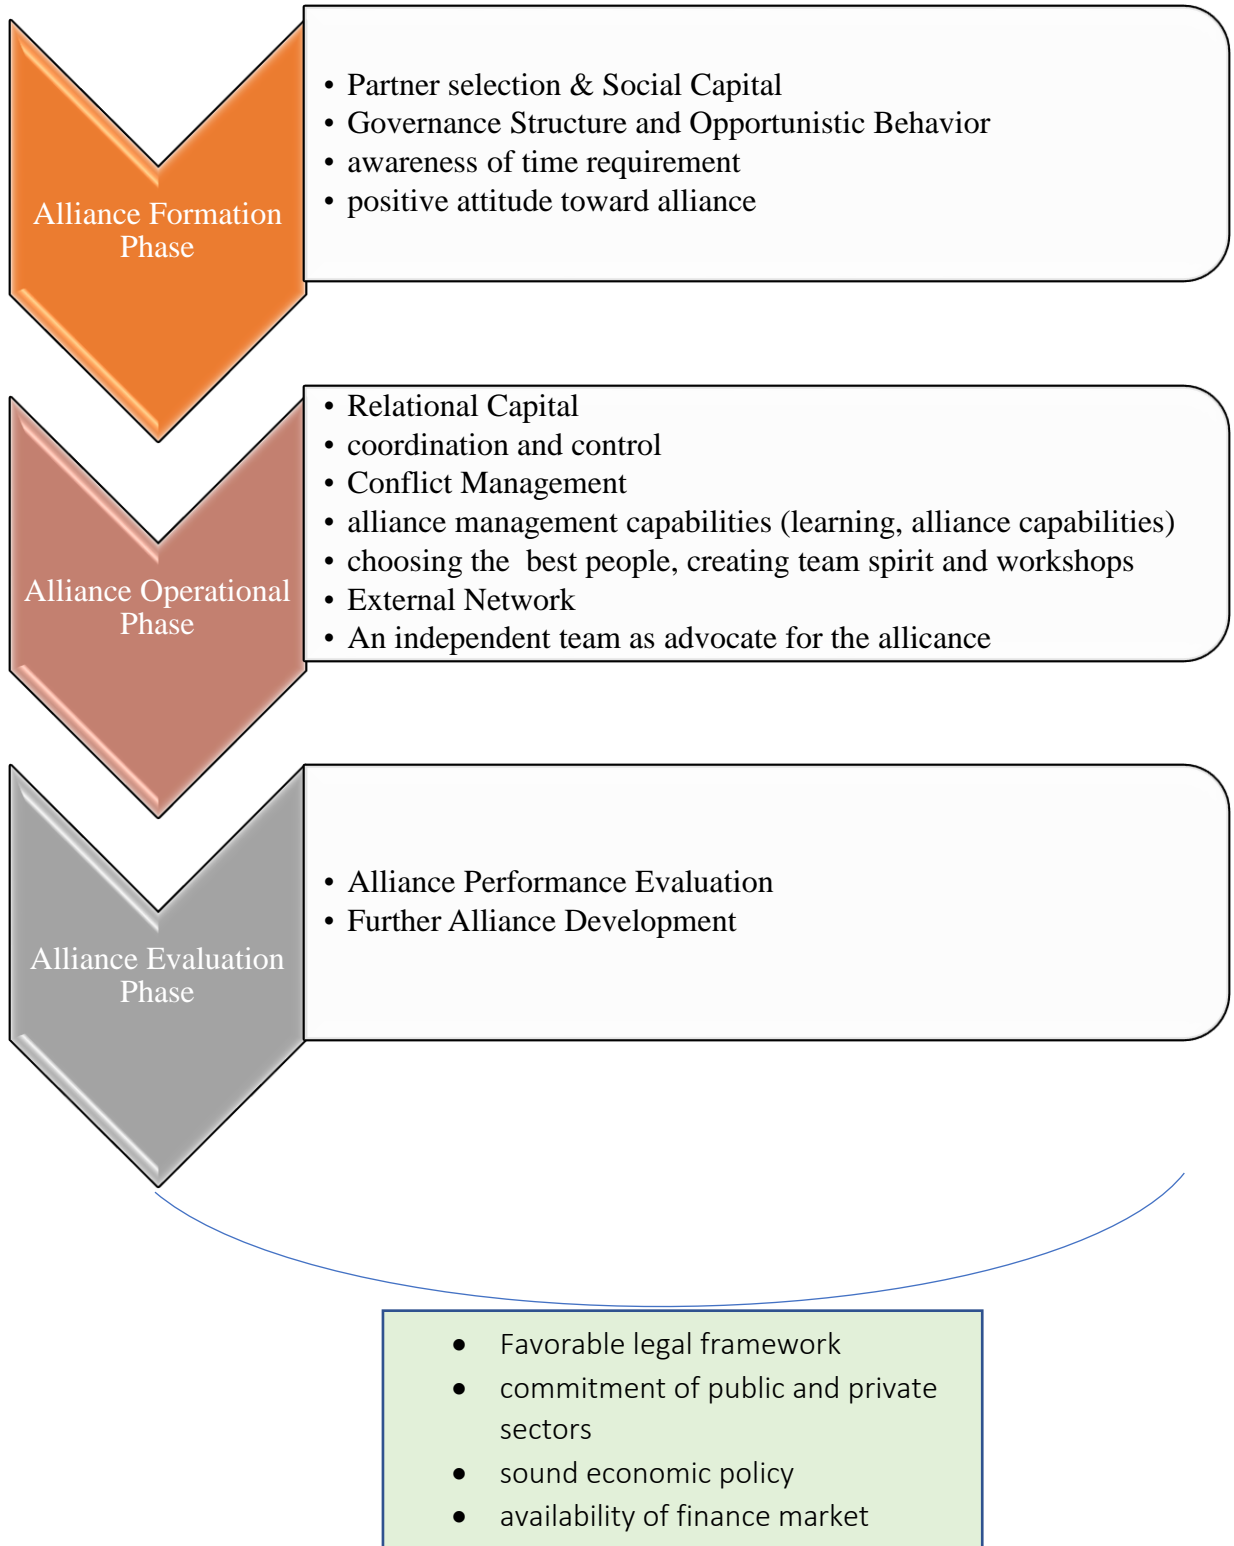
Alliance Formation Phase

- Partner selection & Social Capital
- Governance Structure and Opportunistic Behavior
- awareness of time requirement
- positive attitude toward alliance

Alliance Operational Phase

- Relational Capital
- coordination and control
- Conflict Management
- alliance management capabilities (learning, alliance capabilities)
- choosing the best people, creating team spirit and workshops
- External Network
- An independent team as advocate for the allicance

Alliance Evaluation Phase

- Alliance Performance Evaluation
- Further Alliance Development

- Favorable legal framework
- commitment of public and private sectors
- sound economic policy
- availability of finance market